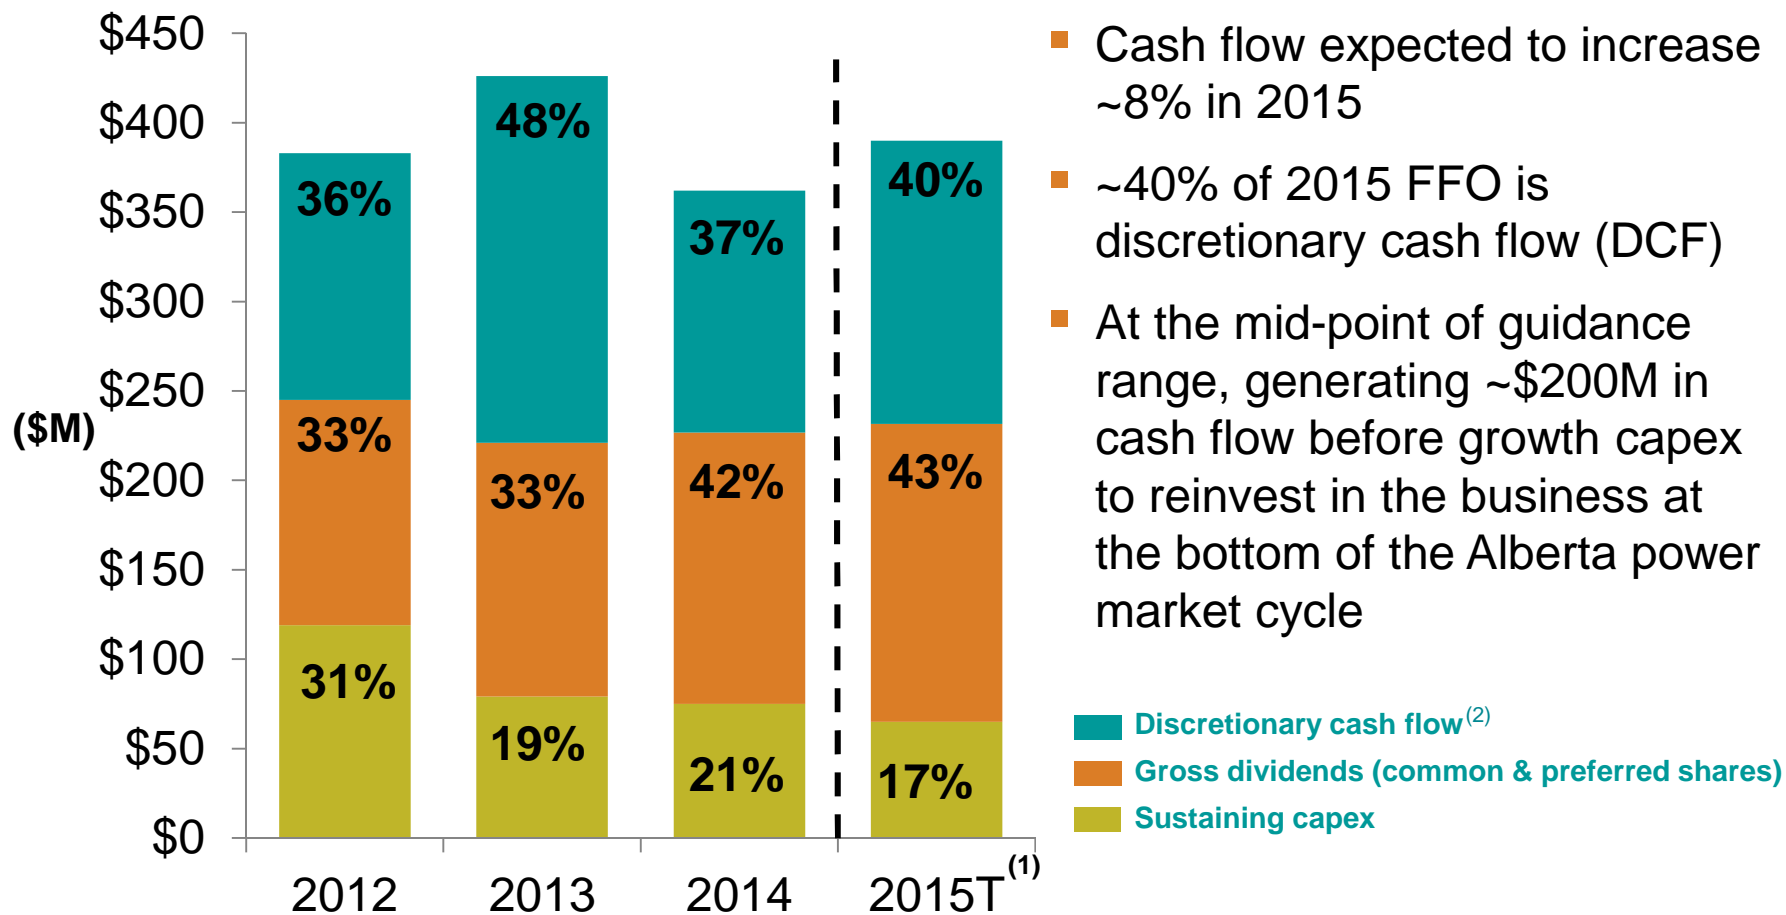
$450
$400
$350
$300
$250
($M)
$200
$150
$100
$50
$0

| | 2012 | 2013 | 2014 | 2015T$^{(1)}$ |
|---|---|---|---|---|
| Discretionary cash flow | 36% | 48% | 37% | 40% |
| Gross dividends | 33% | 33% | 42% | 43% |
| Sustaining capex | 31% | 19% | 21% | 17% |

Cash flow expected to increase ~8% in 2015

~40% of 2015 FFO is discretionary cash flow (DCF)

At the mid-point of guidance range, generating ~$200M in cash flow before growth capex to reinvest in the business at the bottom of the Alberta power market cycle

Discretionary cash flow$^{(2)}$
Gross dividends (common & preferred shares)
Sustaining capex